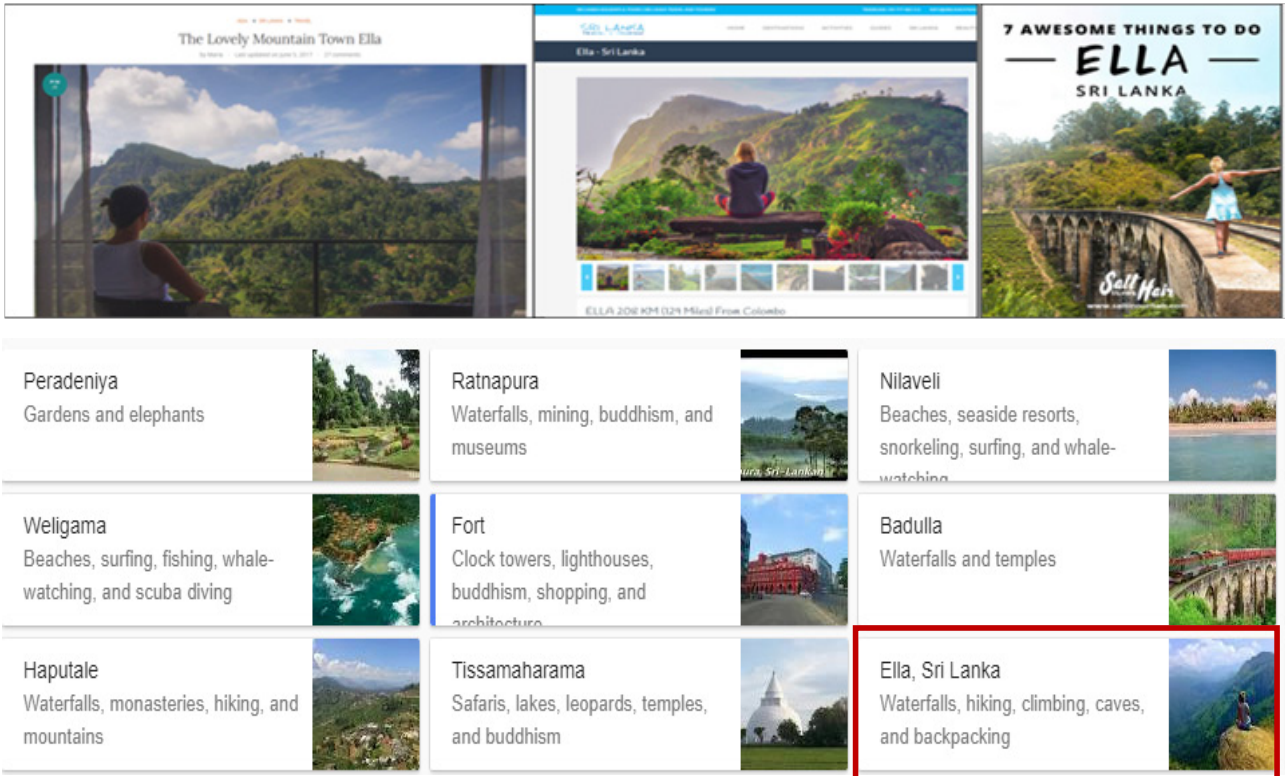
The Lovely Mountain Town Ella

Ella - Sri Lanka

ELLA 208 KM (124 Miles) From Colombo

7 AWESOME THINGS TO DO
ELLA
SRI LANKA

Salt Hair

Peradeniya
Gardens and elephants

Ratnapura
Waterfalls, mining, buddhism, and museums

Nilaveli
Beaches, seaside resorts, snorkeling, surfing, and whale-watching

Weligama
Beaches, surfing, fishing, whale-watching, and scuba diving

Fort
Clock towers, lighthouses, buddhism, shopping, and architecture

Badulla
Waterfalls and temples

Haputale
Waterfalls, monasteries, hiking, and mountains

Tissamaharama
Safaris, lakes, leopards, temples, and buddhism

Ella, Sri Lanka
Waterfalls, hiking, climbing, caves, and backpacking